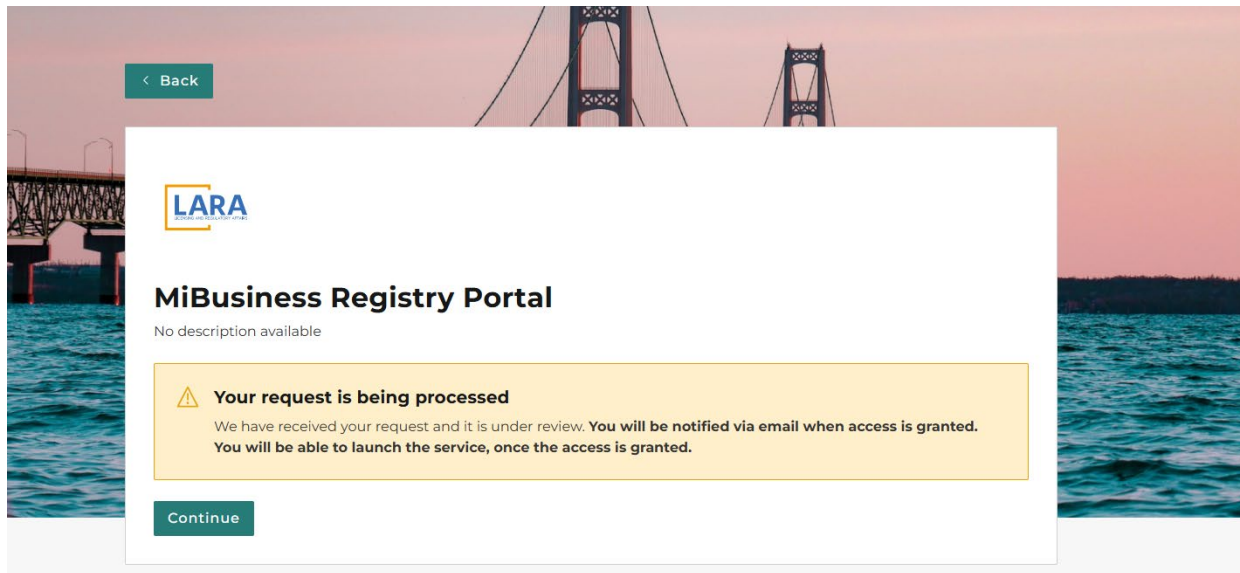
< Back

LARA
LICENSING AND REGULATORY AFFAIRS

MiBusiness Registry Portal

No description available

Your request is being processed

We have received your request and it is under review. You will be notified via email when access is granted. You will be able to launch the service, once the access is granted.

Continue